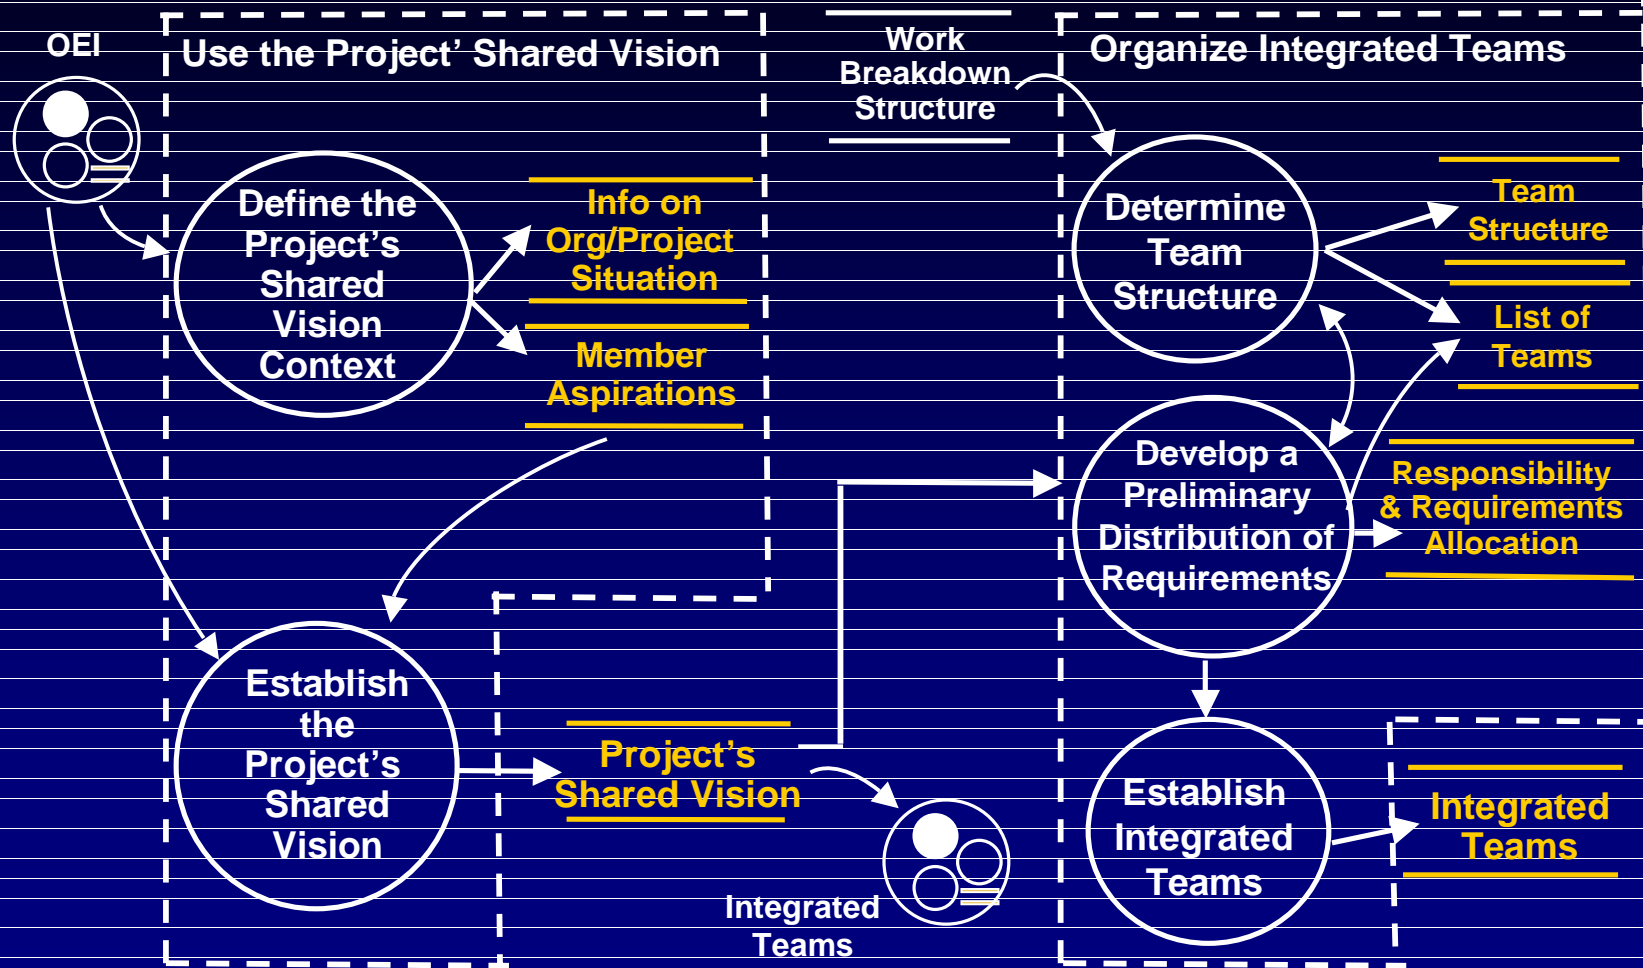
OEI

Use the Project' Shared Vision

Work Breakdown Structure

Organize Integrated Teams

Define the Project's Shared Vision Context

Info on Org/Project Situation

Member Aspirations

Determine Team Structure

Team Structure

List of Teams

Develop a Preliminary Distribution of Requirements

Responsibility & Requirements Allocation

Establish the Project's Shared Vision

Project's Shared Vision

Integrated Teams

Establish Integrated Teams

Integrated Teams